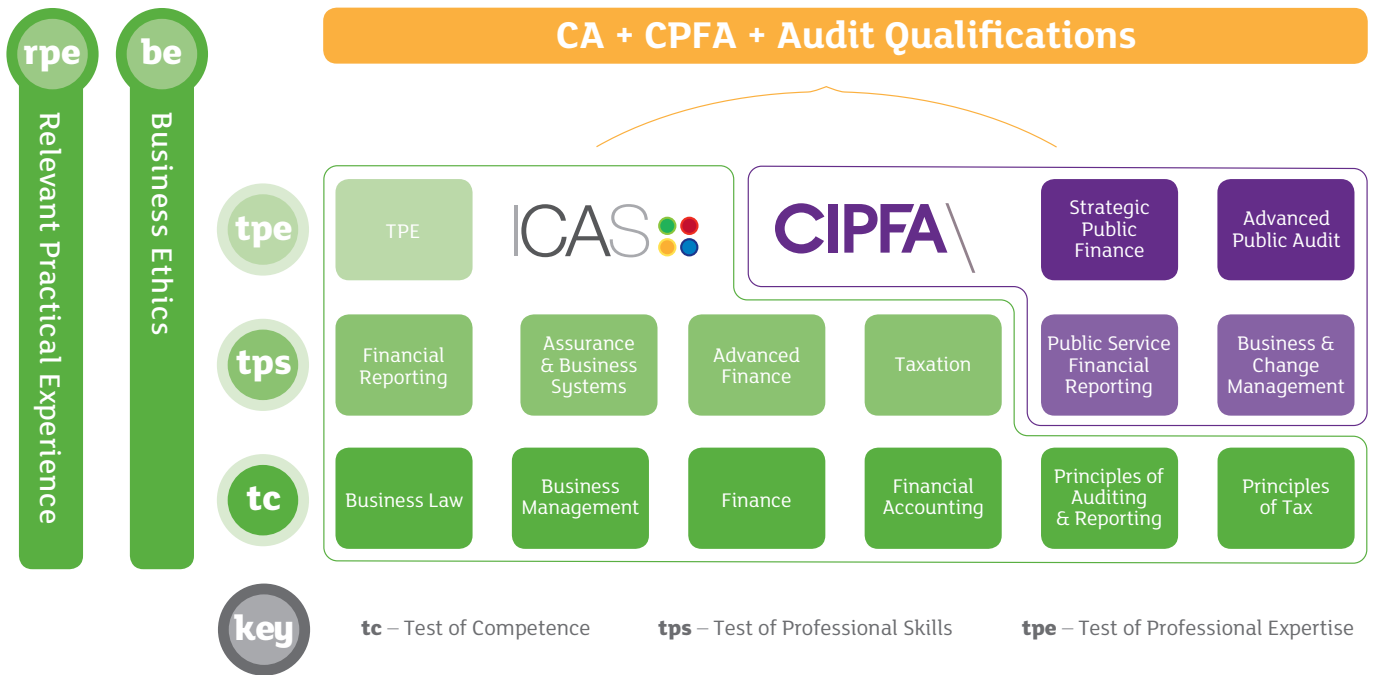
rpe

Relevant Practical Experience

be

Business Ethics

CA + CPFA + Audit Qualifications

tpe

TPE

ICAS

CIPFA

Strategic Public Finance

Advanced Public Audit

tps

Financial Reporting

Assurance & Business Systems

Advanced Finance

Taxation

Public Service Financial Reporting

Business & Change Management

tc

Business Law

Business Management

Finance

Financial Accounting

Principles of Auditing & Reporting

Principles of Tax

key

**tc** – Test of Competence

**tps** – Test of Professional Skills

**tpe** – Test of Professional Expertise